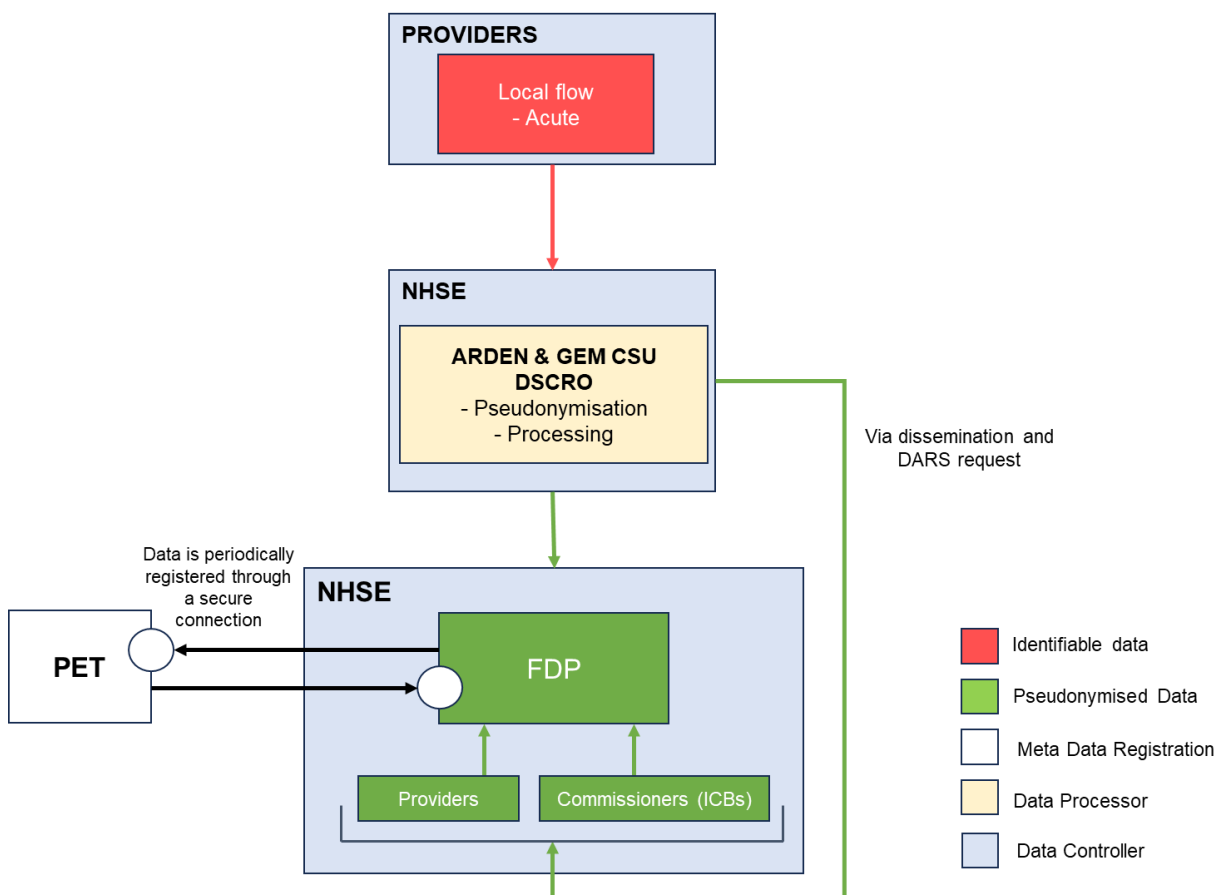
PROVIDERS

Local flow
- Acute

NHSE

ARDEN & GEM CSU
DSCRO
- Pseudonymisation
- Processing

Via dissemination and DARS request

Data is periodically registered through a secure connection

NHSE

PET

FDP

Providers

Commissioners (ICBs)

Identifiable data

Pseudonymised Data

Meta Data Registration

Data Processor

Data Controller